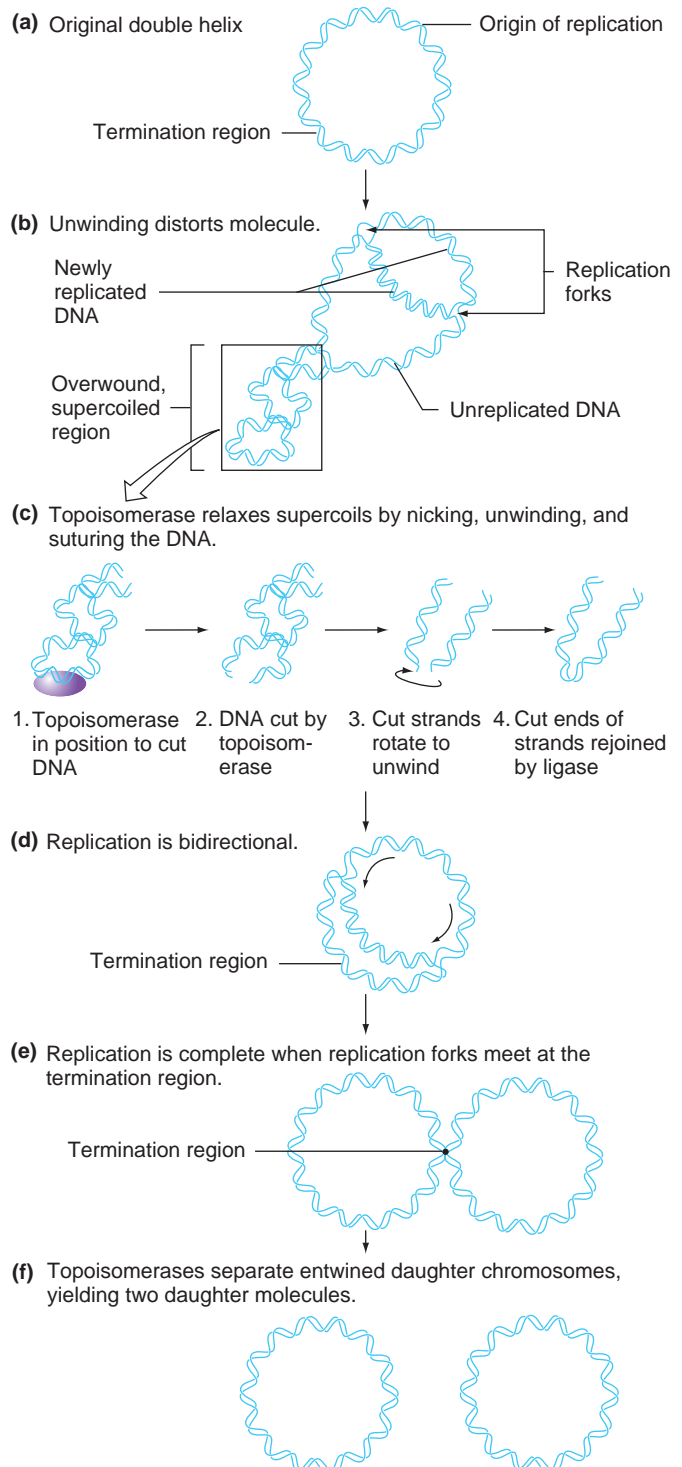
(a) Original double helix

Origin of replication

Termination region

(b) Unwinding distorts molecule.

Newly replicated DNA

Replication forks

Overwound, supercoiled region

Unreplicated DNA

(c) Topoisomerase relaxes supercoils by nicking, unwinding, and suturing the DNA.

1. Topoisomerase in position to cut DNA

2. DNA cut by topoisomerase

3. Cut strands rotate to unwind

4. Cut ends of strands rejoined by ligase

(d) Replication is bidirectional.

Termination region

(e) Replication is complete when replication forks meet at the termination region.

Termination region

(f) Topoisomerases separate entwined daughter chromosomes, yielding two daughter molecules.